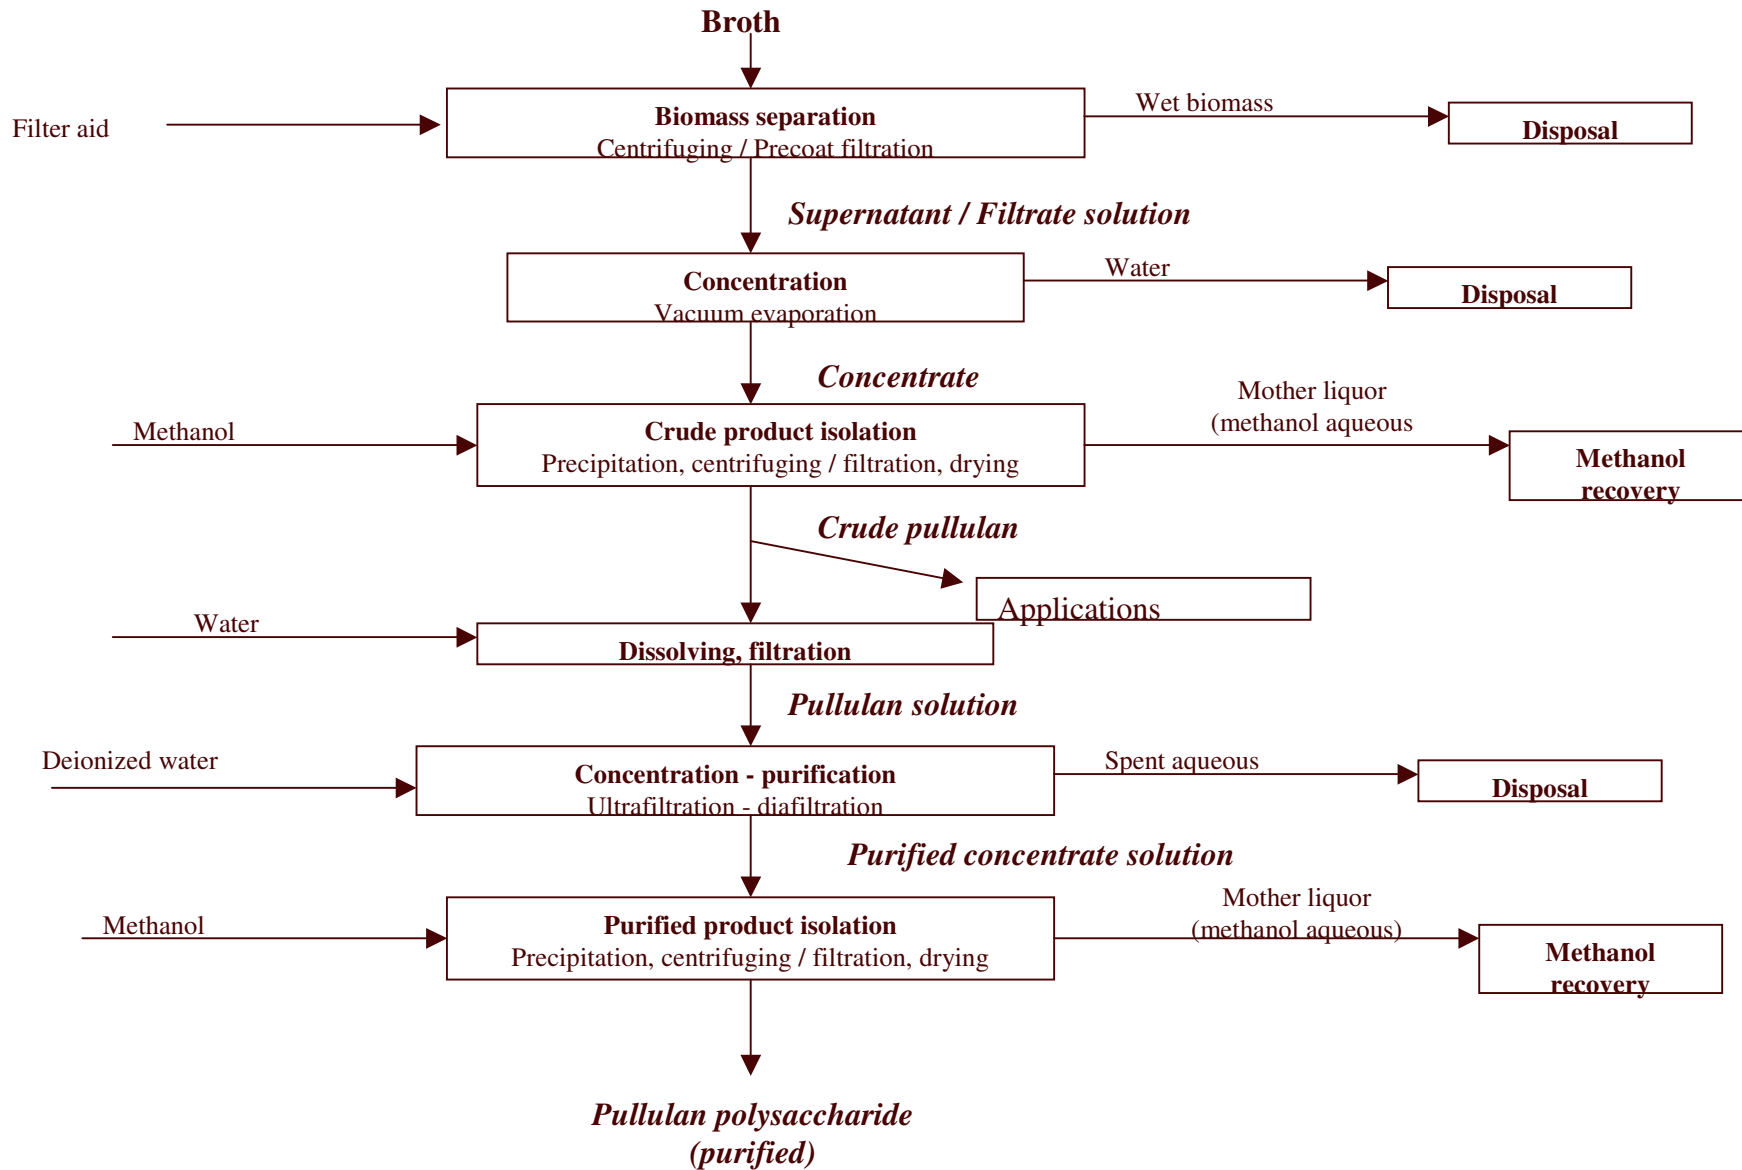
Broth

Filter aid

Biomass separation
Centrifuging / Precoat filtration

Wet biomass

Disposal

Supernatant / Filtrate solution

Concentration
Vacuum evaporation

Water

Disposal

Concentrate

Methanol

Crude product isolation
Precipitation, centrifuging / filtration, drying

Mother liquor
(methanol aqueous

Methanol recovery

Crude pullulan

Applications

Water

Dissolving, filtration

Pullulan solution

Deionized water

Concentration - purification
Ultrafiltration - diafiltration

Spent aqueous

Disposal

Purified concentrate solution

Methanol

Purified product isolation
Precipitation, centrifuging / filtration, drying

Mother liquor
(methanol aqueous)

Methanol recovery

Pullulan polysaccharide
(purified)